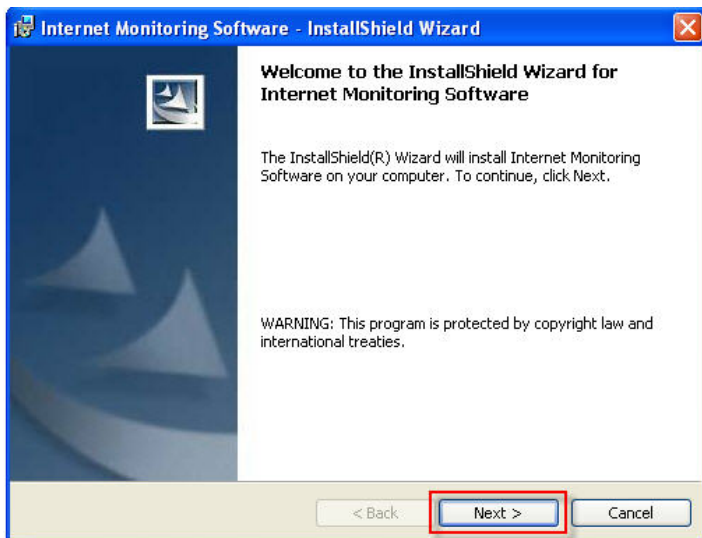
Internet Monitoring Software - InstallShield Wizard

Welcome to the InstallShield Wizard for Internet Monitoring Software

The InstallShield(R) Wizard will install Internet Monitoring Software on your computer. To continue, click Next.

WARNING: This program is protected by copyright law and international treaties.

< Back
Next >
Cancel